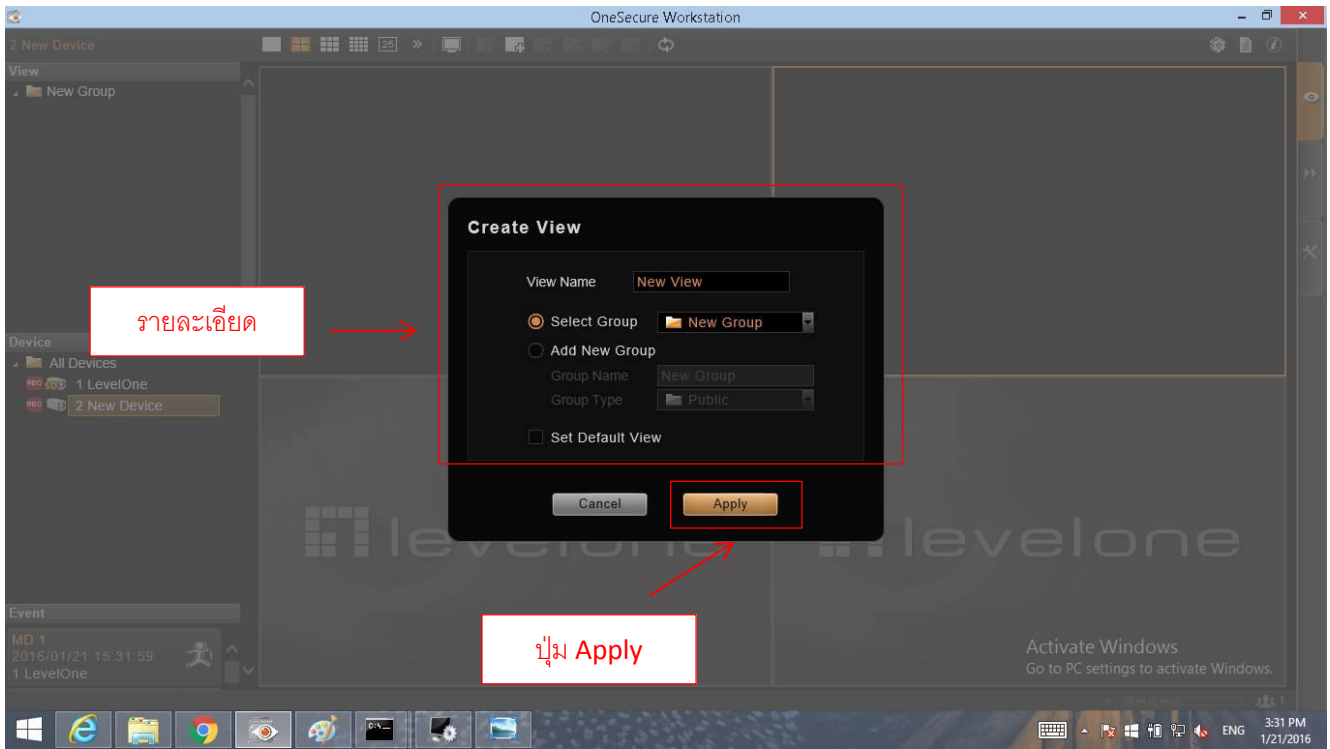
OneSecure Workstation

2 New Device

View
New Group

Device
All Devices
1 LevelOne
2 New Device

Event
MD 1
2016/01/21 15:31:59
1 LevelOne

Create View

View Name New View

Select Group New Group
Add New Group
Group Name New Group
Group Type Public

Set Default View

Cancel Apply

รายละเอียด

ปุ่ม Apply

levelone levelone

Activate Windows
Go to PC settings to activate Windows.

ENG 3:31 PM 1/21/2016